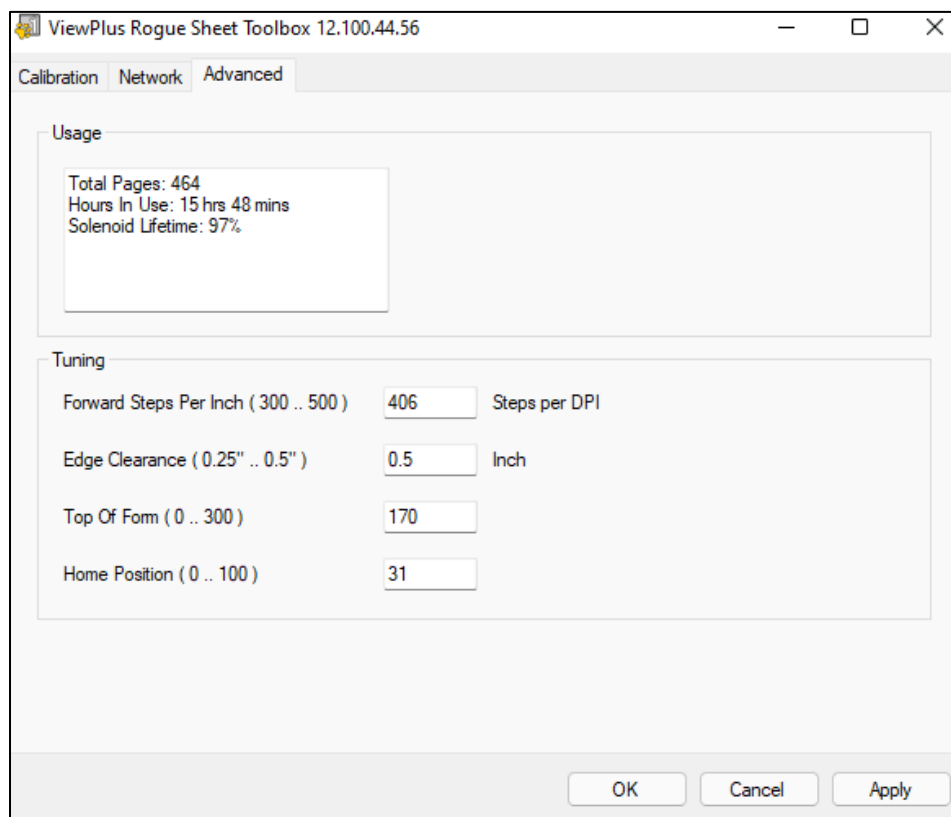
ViewPlus Rogue Sheet Toolbox 12.100.44.56

Calibration Network Advanced

Usage

Total Pages: 464
Hours In Use: 15 hrs 48 mins
Solenoid Lifetime: 97%

Tuning

Forward Steps Per Inch ( 300 .. 500 ) 406 Steps per DPI

Edge Clearance ( 0.25" .. 0.5" ) 0.5 Inch

Top Of Form ( 0 .. 300 ) 170

Home Position ( 0 .. 100 ) 31

OK Cancel Apply